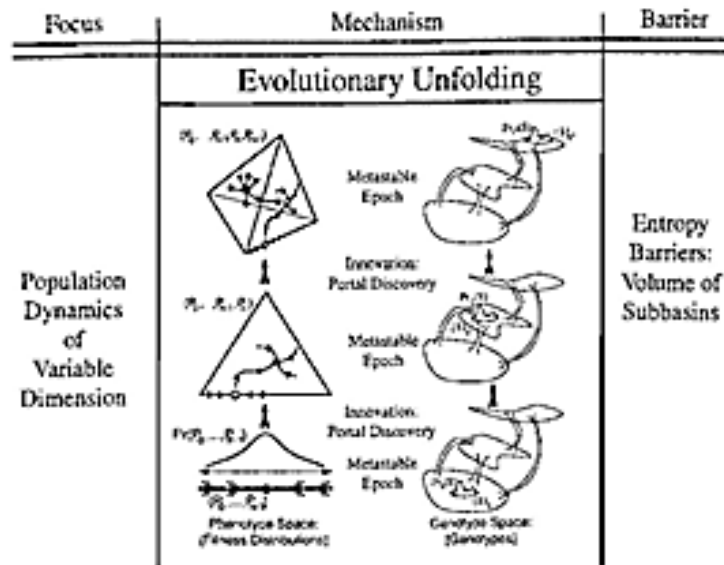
| Focus | Mechanism | Barrier |
|---|---|---|
| Population Dynamics of Variable Dimension | Evolutionary Unfolding | Entropy Barriers: Volume of Subbasins |

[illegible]

Metastable Epoch

Innovation: Portal Discovery

Metastable Epoch

Innovation: Portal Discovery

Metastable Epoch

Phenotype Space: (Fitness Distributions)

Genotype Space: (Genotypes)